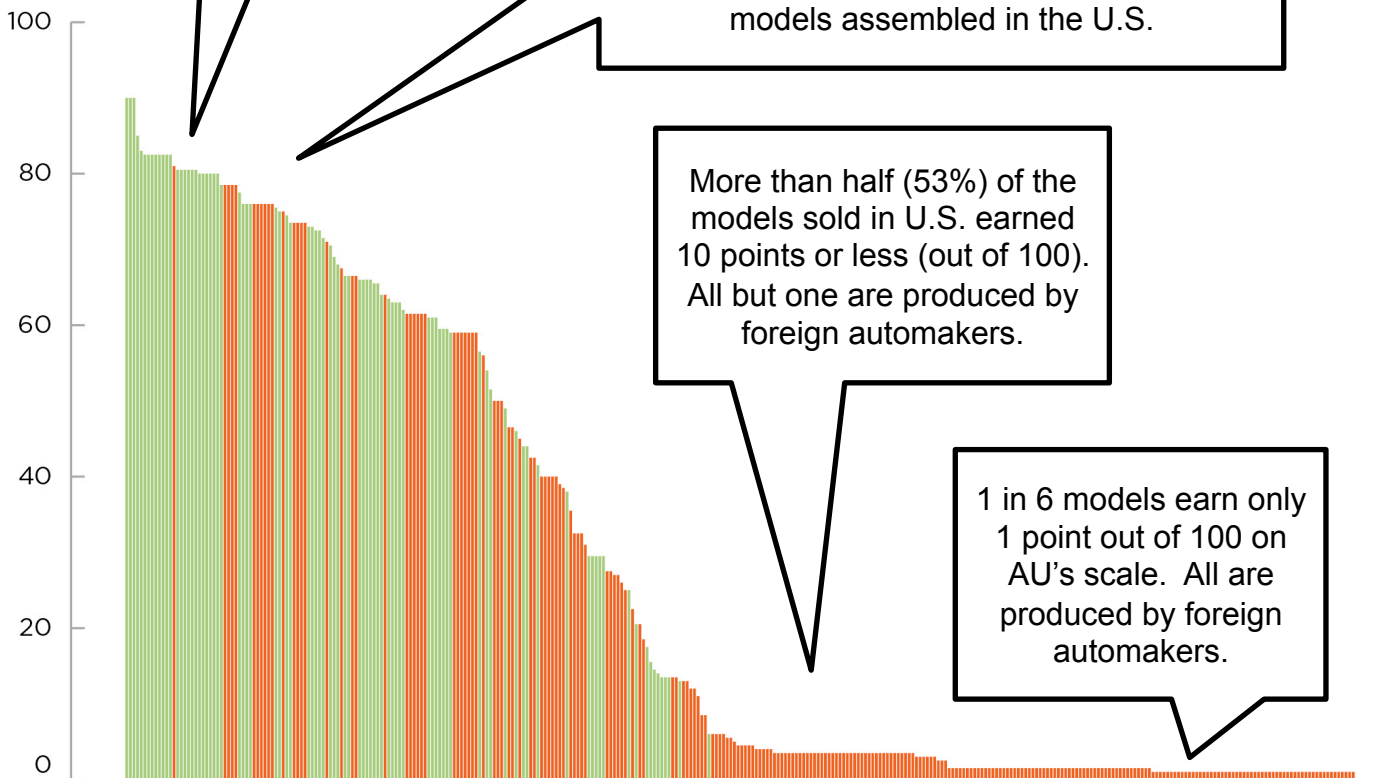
100

80

60

40

20

0

models assembled in the U.S.

More than half (53%) of the models sold in U.S. earned 10 points or less (out of 100). All but one are produced by foreign automakers.

1 in 6 models earn only 1 point out of 100 on AU's scale. All are produced by foreign automakers.